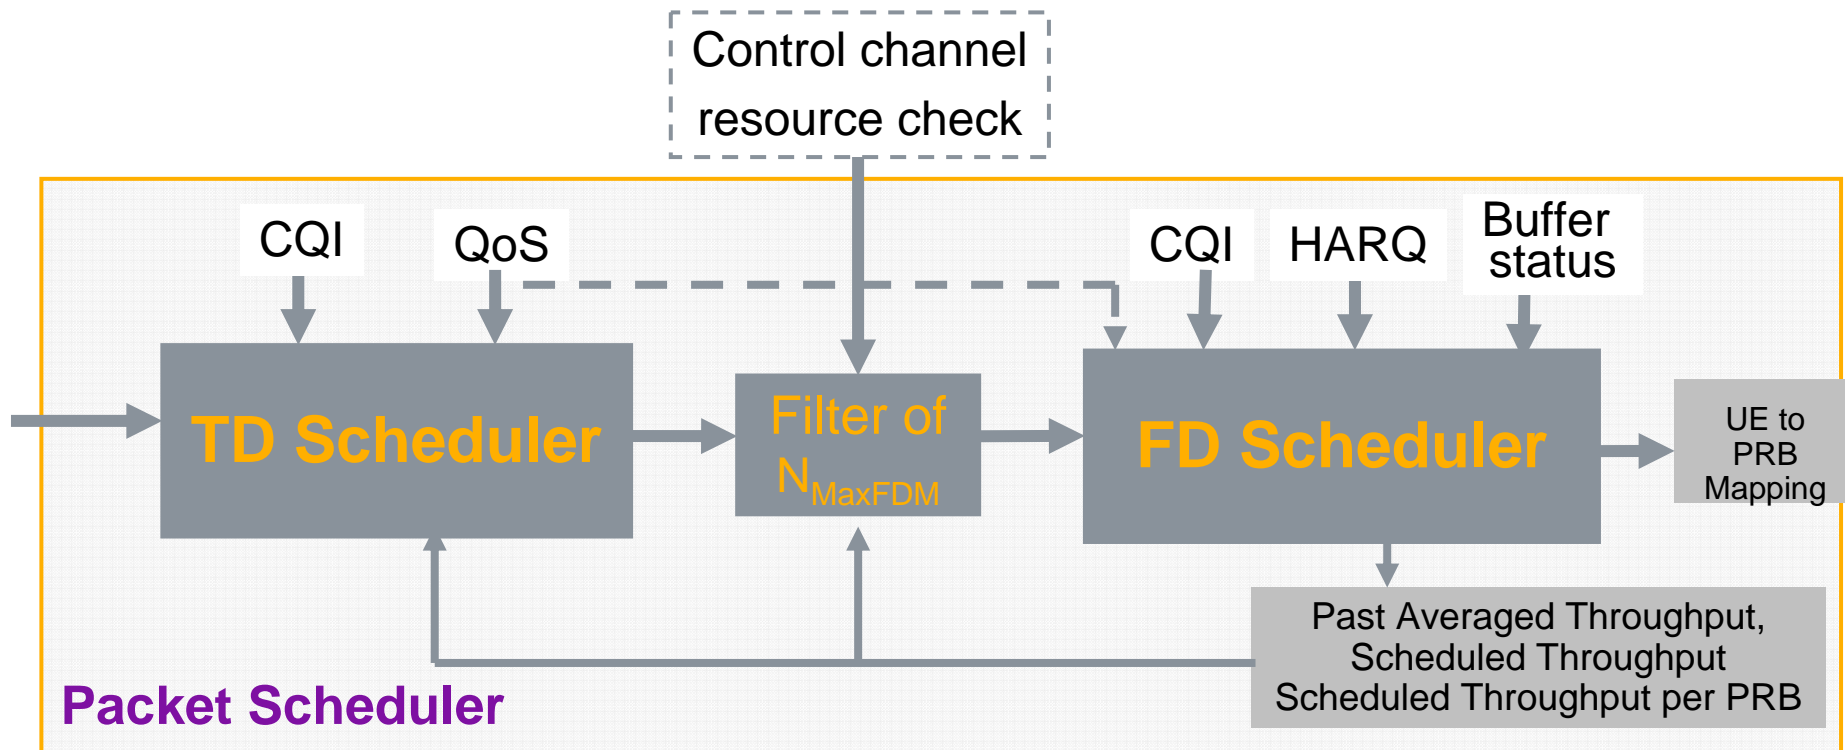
Control channel resource check

CQI

QoS

CQI

HARQ

Buffer status

TD Scheduler

Filter of $N_{MaxFDM}$

FD Scheduler

UE to PRB Mapping

Past Averaged Throughput, Scheduled Throughput Scheduled Throughput per PRB

Packet Scheduler